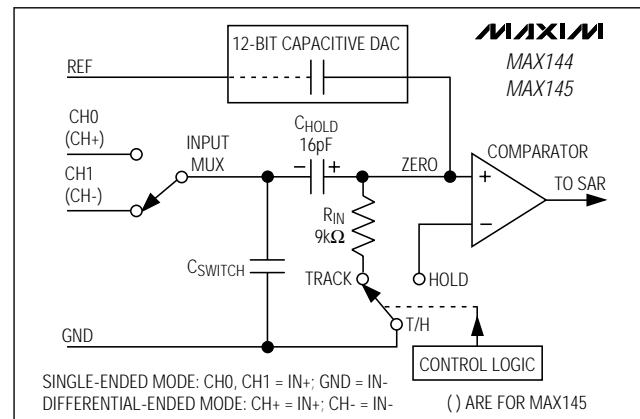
MAXIM
MAX144
MAX145

12-BIT CAPACITIVE DAC

REF

CH0
(CH+)

CH1
(CH-)

INPUT
MUX

$C_{HOLD}$
16pF

ZERO

COMPARATOR

+

–

TO SAR

$R_{IN}$
9k$\Omega$

$C_{SWITCH}$

TRACK

HOLD

T/H

GND

CONTROL LOGIC

SINGLE-ENDED MODE: CH0, CH1 = IN+; GND = IN-
DIFFERENTIAL-ENDED MODE: CH+ = IN+; CH- = IN-

( ) ARE FOR MAX145